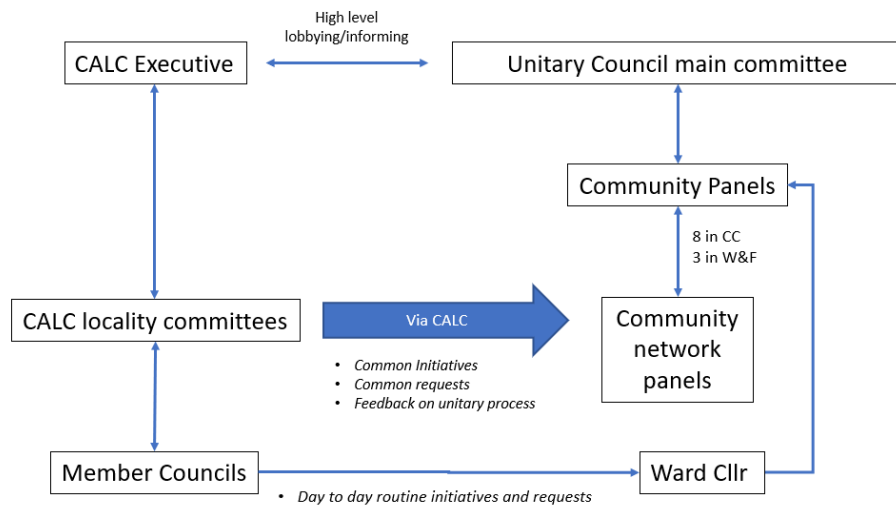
High level lobbying/informing

CALC Executive

Unitary Council main committee

Community Panels

8 in CC
3 in W&F

CALC locality committees

Via CALC

Community network panels

- Common Initiatives
- Common requests
- Feedback on unitary process

Member Councils

Ward Cllr

- Day to day routine initiatives and requests